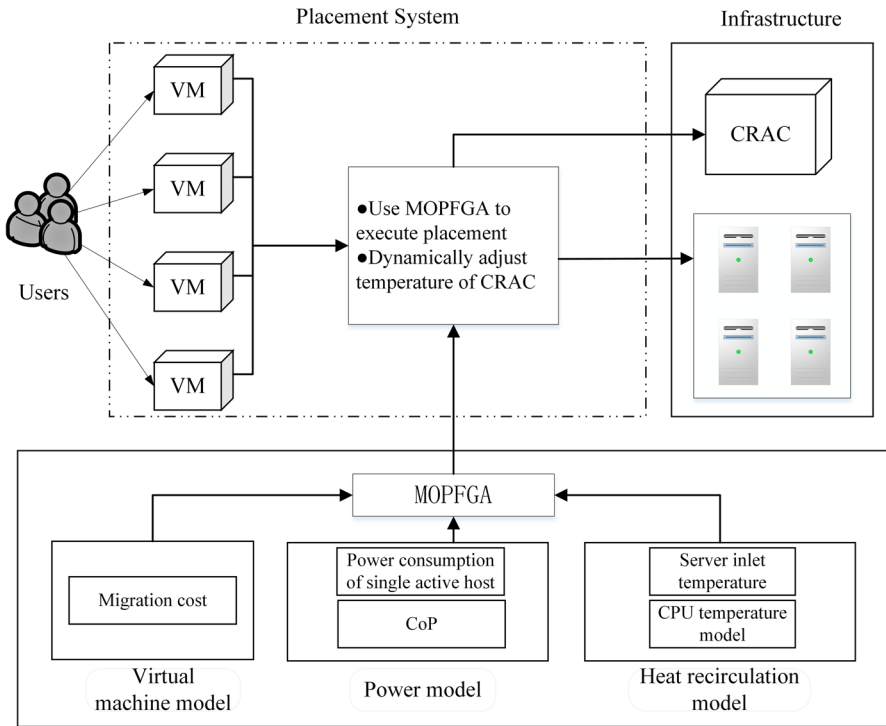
Placement System

Infrastructure

Users

VM

VM

VM

VM

●Use MOPFGA to execute placement
●Dynamically adjust temperature of CRAC

CRAC

MOPFGA

Migration cost

Virtual machine model

Power consumption of single active host

CoP

Power model

Server inlet temperature

CPU temperature model

Heat recirculation model